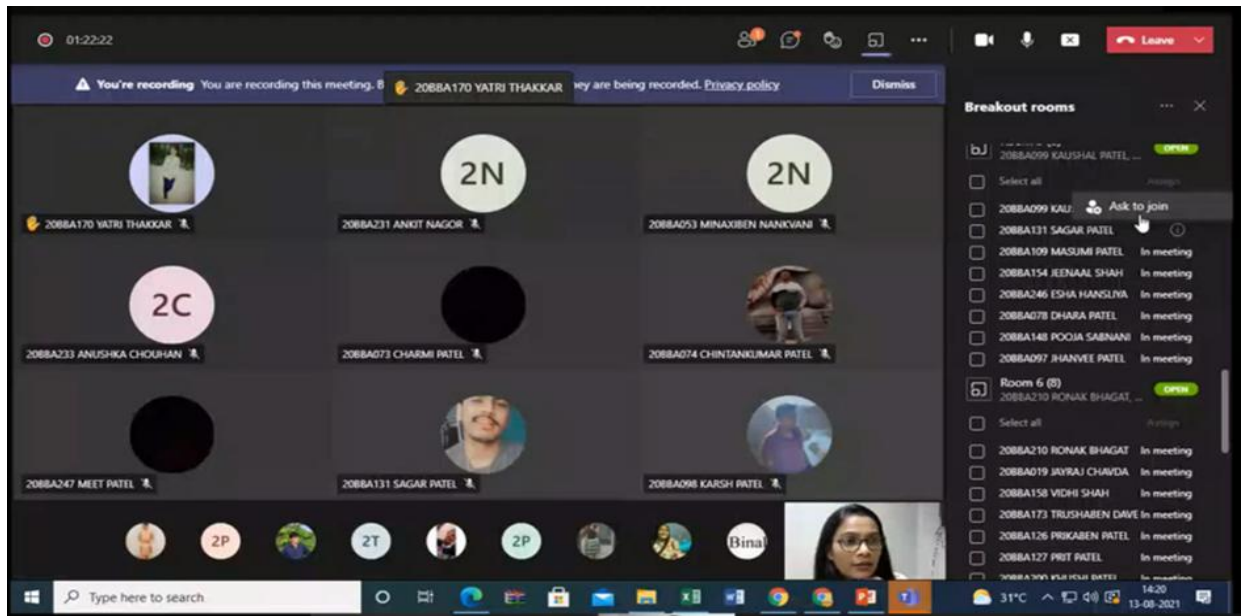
01:22:22

Leave

You're recording You are recording this meeting. B 20BBA170 YATRI THAKKAR ey are being recorded. Privacy policy Dismiss

Breakout rooms

2N

2N

20BBA170 YATRI THAKKAR

20BBA231 ANKIT NAGOR

20BBA053 MINAXIBEN NANKVANI

2C

20BBA233 ANUSHKA CHOUHAN

20BBA073 CHARMI PATEL

20BBA074 CHINTANKUMAR PATEL

20BBA247 MEET PATEL

20BBA131 SAGAR PATEL

20BBA098 KARSH PATEL

2P

2T

2P

Binal

20BBA099 KAUSHAL PATEL, ... OPEN

Select all Assign

20BBA099 KAU Ask to join

20BBA131 SAGAR PATEL

20BBA109 MASUMI PATEL In meeting

20BBA154 JEENAAL SHAH In meeting

20BBA246 ESHA HANSLIYA In meeting

20BBA078 DHARA PATEL In meeting

20BBA148 POOJA SABNANI In meeting

20BBA097 JHANVEE PATEL In meeting

Room 6 (8)
20BBA210 RONAK BHAGAT, ... OPEN

Select all Assign

20BBA210 RONAK BHAGAT In meeting

20BBA019 JAYRAJ CHAVDA In meeting

20BBA158 VIDHI SHAH In meeting

20BBA173 TRUSHABEN DAVE In meeting

20BBA126 PRIKABEN PATEL In meeting

20BBA127 PRIT PATEL In meeting

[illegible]

Type here to search

31°C 14:20 13-08-2021